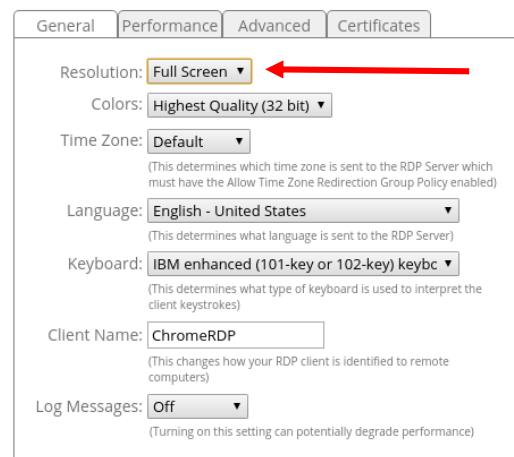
General | Performance | Advanced | Certificates

Resolution: Full Screen ▼

Colors: Highest Quality (32 bit) ▼

Time Zone: Default ▼
(This determines which time zone is sent to the RDP Server which must have the Allow Time Zone Redirection Group Policy enabled)

Language: English - United States ▼
(This determines what language is sent to the RDP Server)

Keyboard: IBM enhanced (101-key or 102-key) keybc ▼
(This determines what type of keyboard is used to interpret the client keystrokes)

Client Name: ChromeRDP
(This changes how your RDP client is identified to remote computers)

Log Messages: Off ▼
(Turning on this setting can potentially degrade performance)